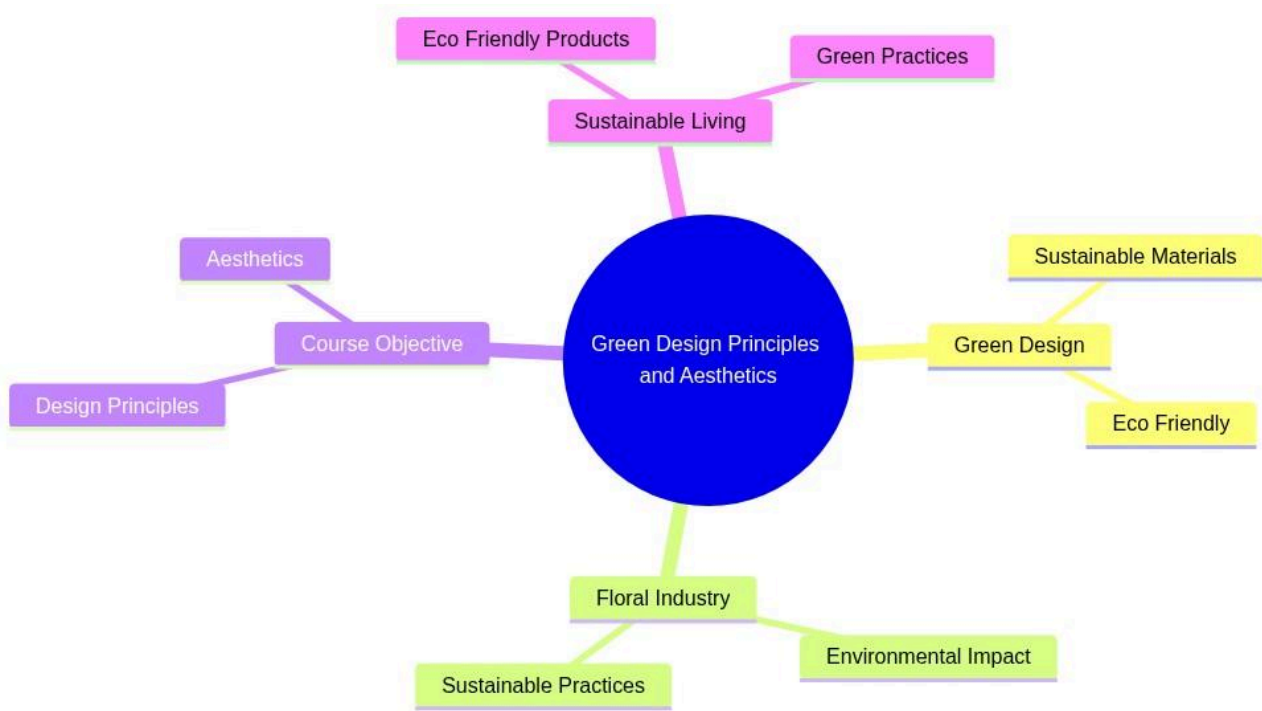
Green Design Principles and Aesthetics

Sustainable Living
Eco Friendly Products
Green Practices

Green Design
Sustainable Materials
Eco Friendly

Floral Industry
Sustainable Practices
Environmental Impact

Course Objective
Aesthetics
Design Principles